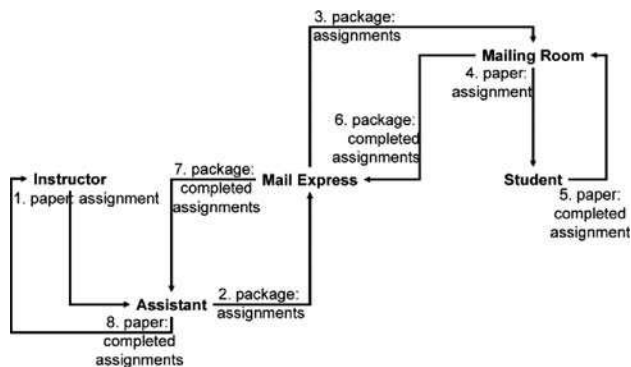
3. package: assignments

Mailing Room

4. paper: assignment

6. package: completed assignments

Instructor

1. paper: assignment

7. package: completed assignments

Mail Express

Student

5. paper: completed assignment

Assistant

2. package: assignments

8. paper: completed assignments